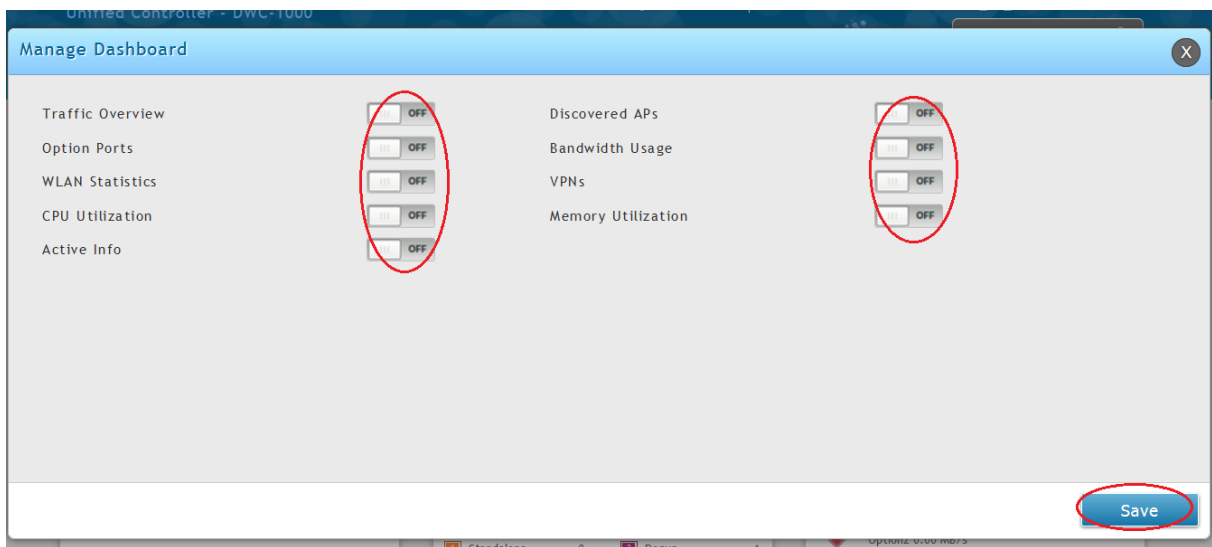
Unified Controller - DWC-1000

Manage Dashboard

X

Traffic Overview OFF

Option Ports OFF

WLAN Statistics OFF

CPU Utilization OFF

Active Info OFF

Discovered APs OFF

Bandwidth Usage OFF

VPNs OFF

Memory Utilization OFF

Save